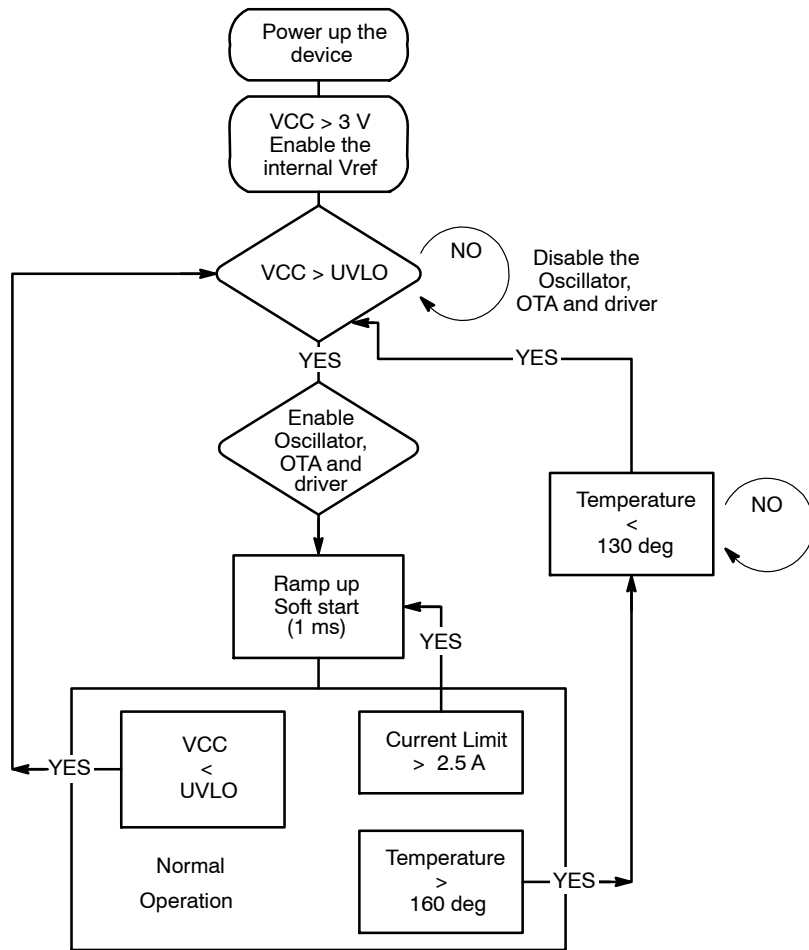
Power up the device

VCC > 3 V
Enable the internal Vref

VCC > UVLO

NO

Disable the Oscillator, OTA and driver

YES

YES

Enable Oscillator, OTA and driver

Temperature
<
130 deg

NO

Ramp up
Soft start
(1 ms)

YES

VCC
<
UVLO

YES

Current Limit
> 2.5 A

Normal

Operation

Temperature
>
160 deg

YES